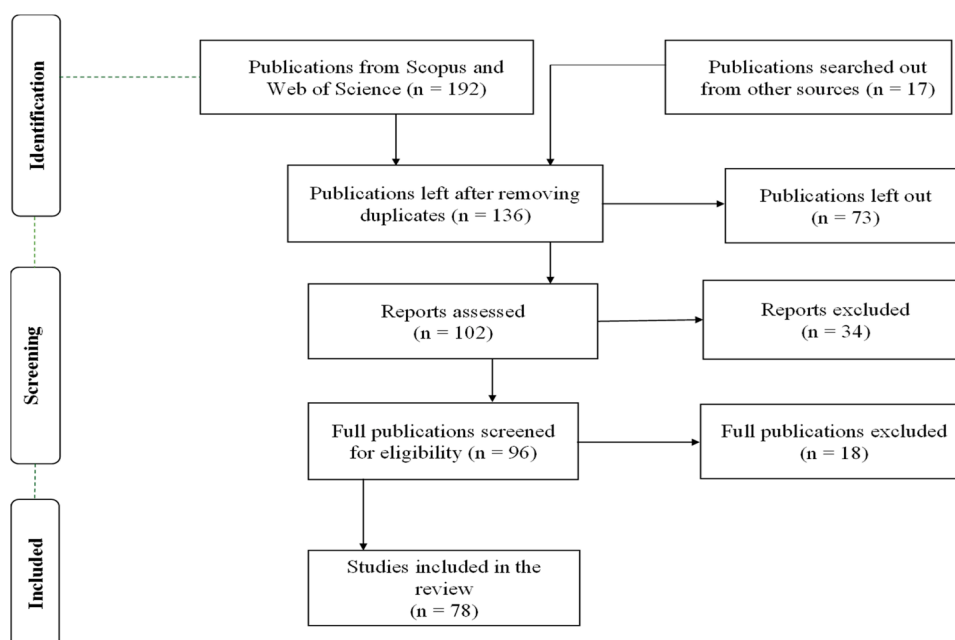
Identification

Publications from Scopus and Web of Science (n = 192)

Publications searched out from other sources (n = 17)

Publications left after removing duplicates (n = 136)

Publications left out (n = 73)

Screening

Reports assessed (n = 102)

Reports excluded (n = 34)

Full publications screened for eligibility (n = 96)

Full publications excluded (n = 18)

Included

Studies included in the review (n = 78)